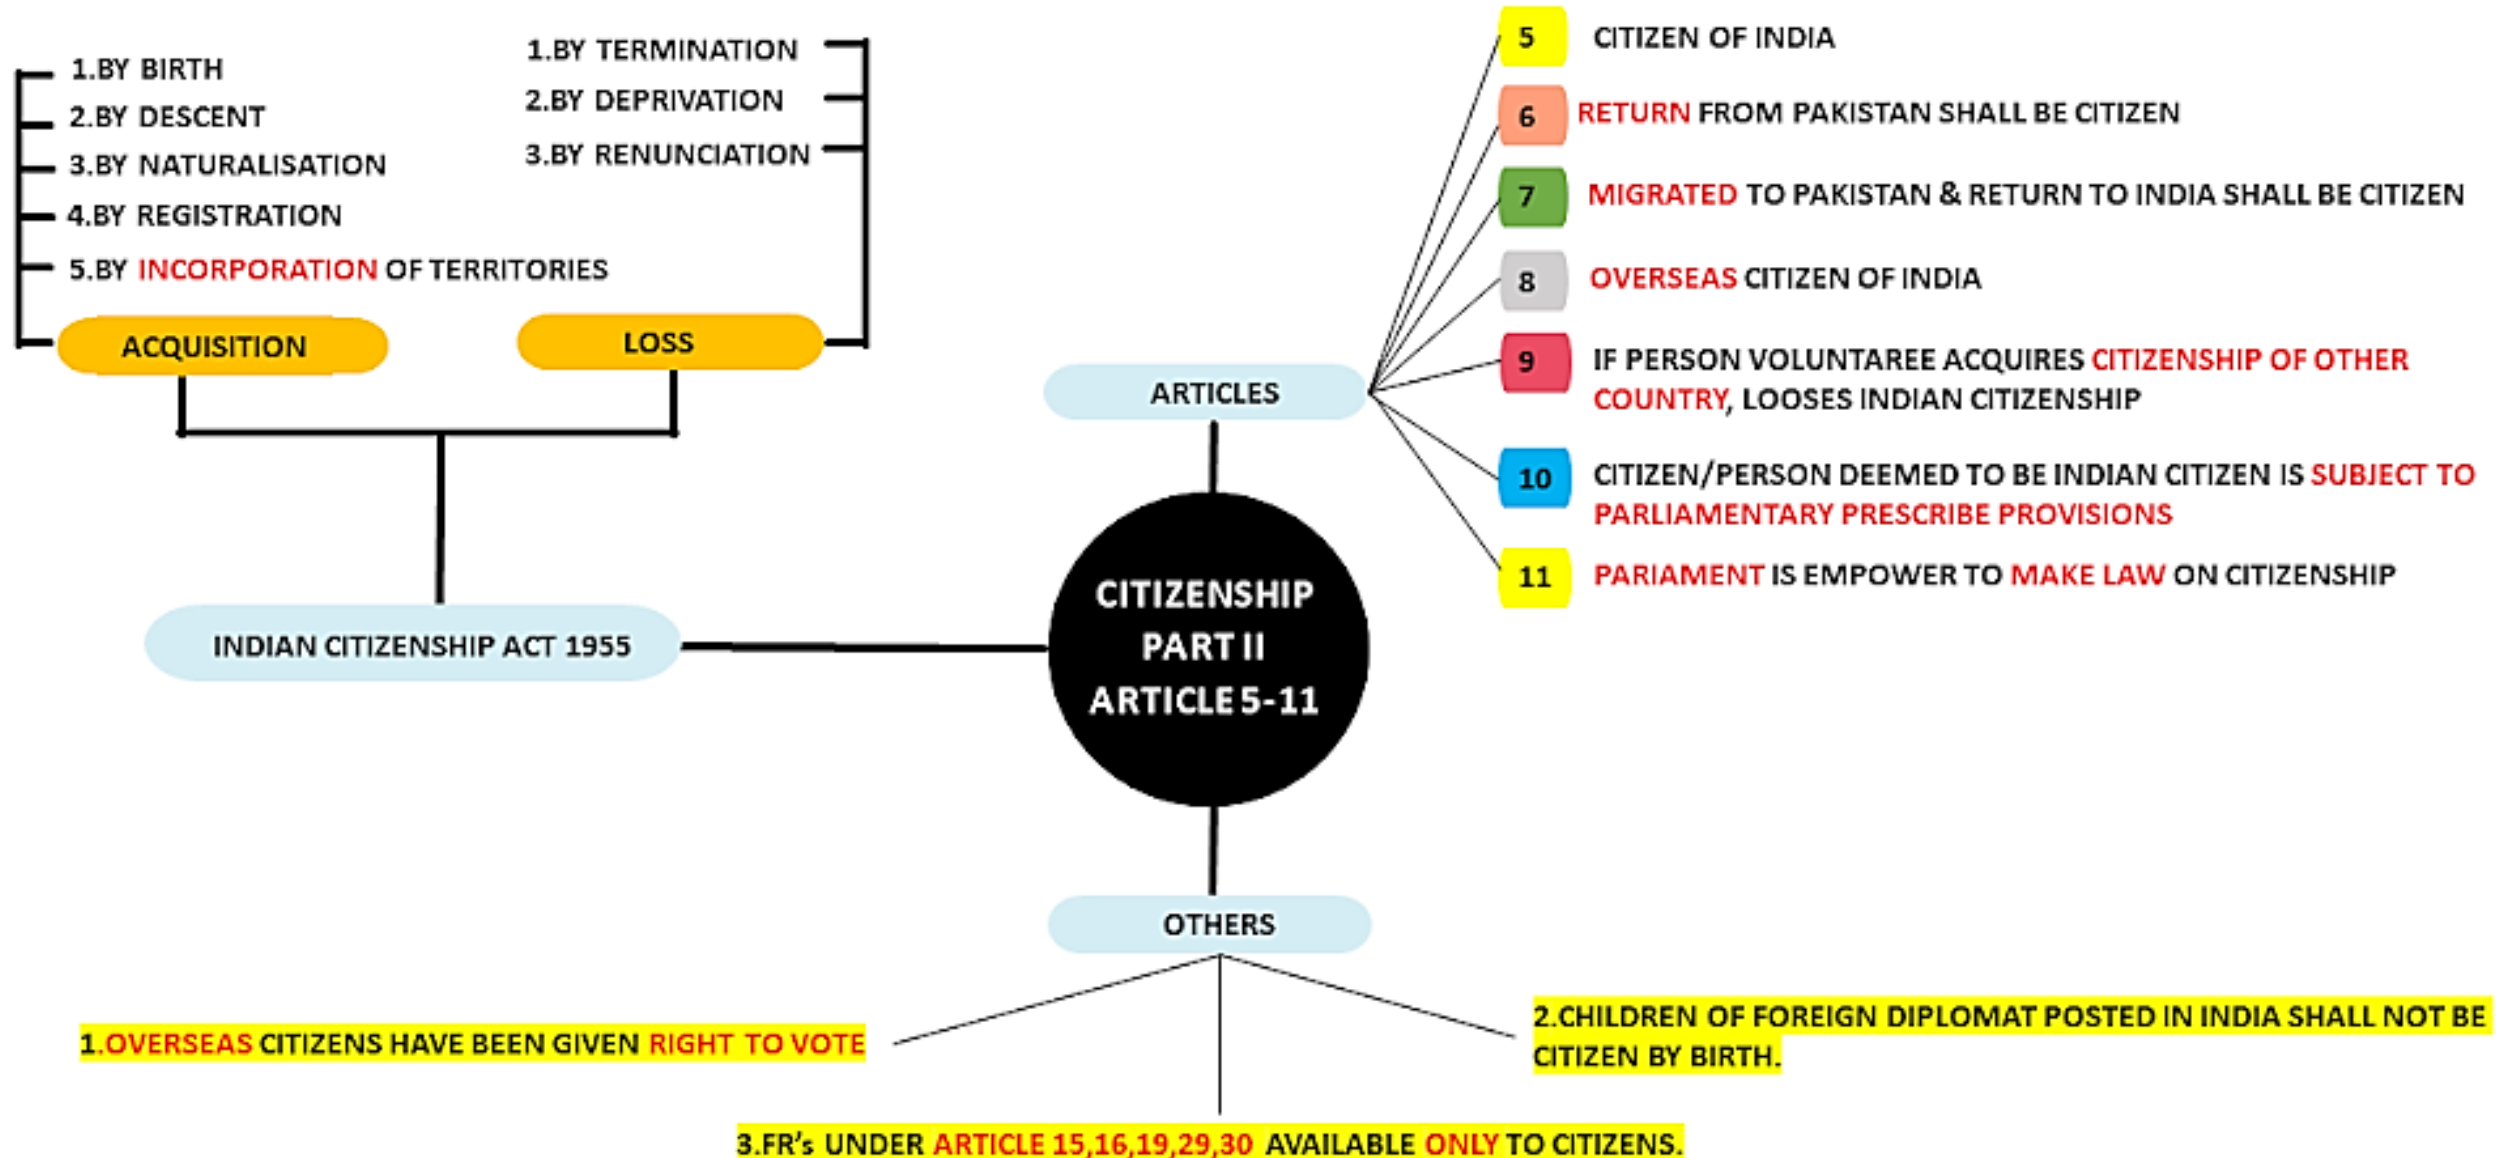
CITIZENSHIP PART II ARTICLE 5-11

INDIAN CITIZENSHIP ACT 1955

ACQUISITION

1.BY BIRTH
2.BY DESCENT
3.BY NATURALISATION
4.BY REGISTRATION
5.BY INCORPORATION OF TERRITORIES

LOSS

1.BY TERMINATION
2.BY DEPRIVATION
3.BY RENUNCIATION

ARTICLES

5 CITIZEN OF INDIA
6 RETURN FROM PAKISTAN SHALL BE CITIZEN
7 MIGRATED TO PAKISTAN & RETURN TO INDIA SHALL BE CITIZEN
8 OVERSEAS CITIZEN OF INDIA
9 IF PERSON VOLUNTAREE ACQUIRES CITIZENSHIP OF OTHER COUNTRY, LOOSES INDIAN CITIZENSHIP
10 CITIZEN/PERSON DEEMED TO BE INDIAN CITIZEN IS SUBJECT TO PARLIAMENTARY PRESCRIBE PROVISIONS
11 PARIAMENT IS EMPOWER TO MAKE LAW ON CITIZENSHIP

OTHERS

1.OVERSEAS CITIZENS HAVE BEEN GIVEN RIGHT TO VOTE
2.CHILDREN OF FOREIGN DIPLOMAT POSTED IN INDIA SHALL NOT BE CITIZEN BY BIRTH.
3.FR's UNDER ARTICLE 15,16,19,29,30 AVAILABLE ONLY TO CITIZENS.